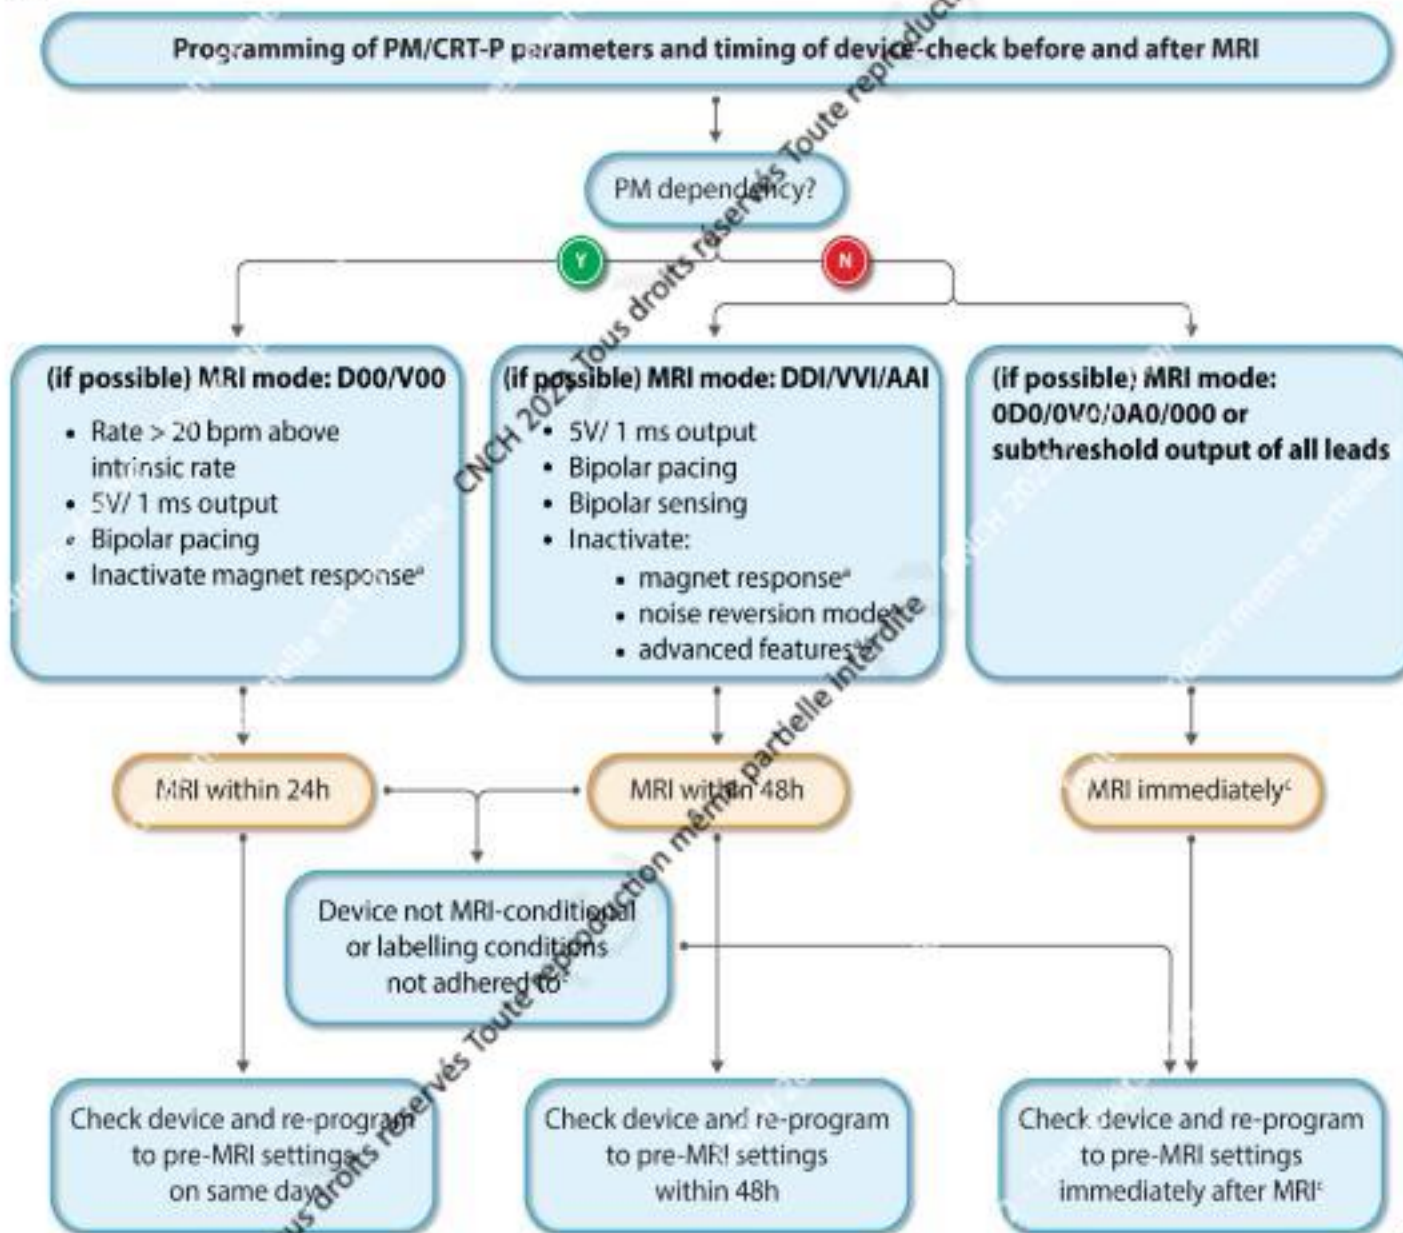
Programming of PM/CRT-P parameters and timing of device-check before and after MRI

PM dependency?

Y

N

(if possible) MRI mode: D00/V00
- Rate > 20 bpm above intrinsic rate
- 5V/ 1 ms output
- Bipolar pacing
- Inactivate magnet response$^a$

(if possible) MRI mode: DDI/VVI/AAI
- 5V/ 1 ms output
- Bipolar pacing
- Bipolar sensing
- Inactivate:
  - magnet response$^a$
  - noise reversion mode$^a$
  - advanced features$^a$

(if possible) MRI mode: 0D0/0V0/0A0/000 or subthreshold output of all leads

MRI within 24h

MRI within 48h

MRI immediately$^c$

Device not MRI-conditional or labelling conditions not adhered to$^c$

Check device and re-program to pre-MRI settings on same day

Check device and re-program to pre-MRI settings within 48h

Check device and re-program to pre-MRI settings immediately after MRI$^c$

CNCH 2021 Tous droits réservés Toute reproduction même partielle interdite